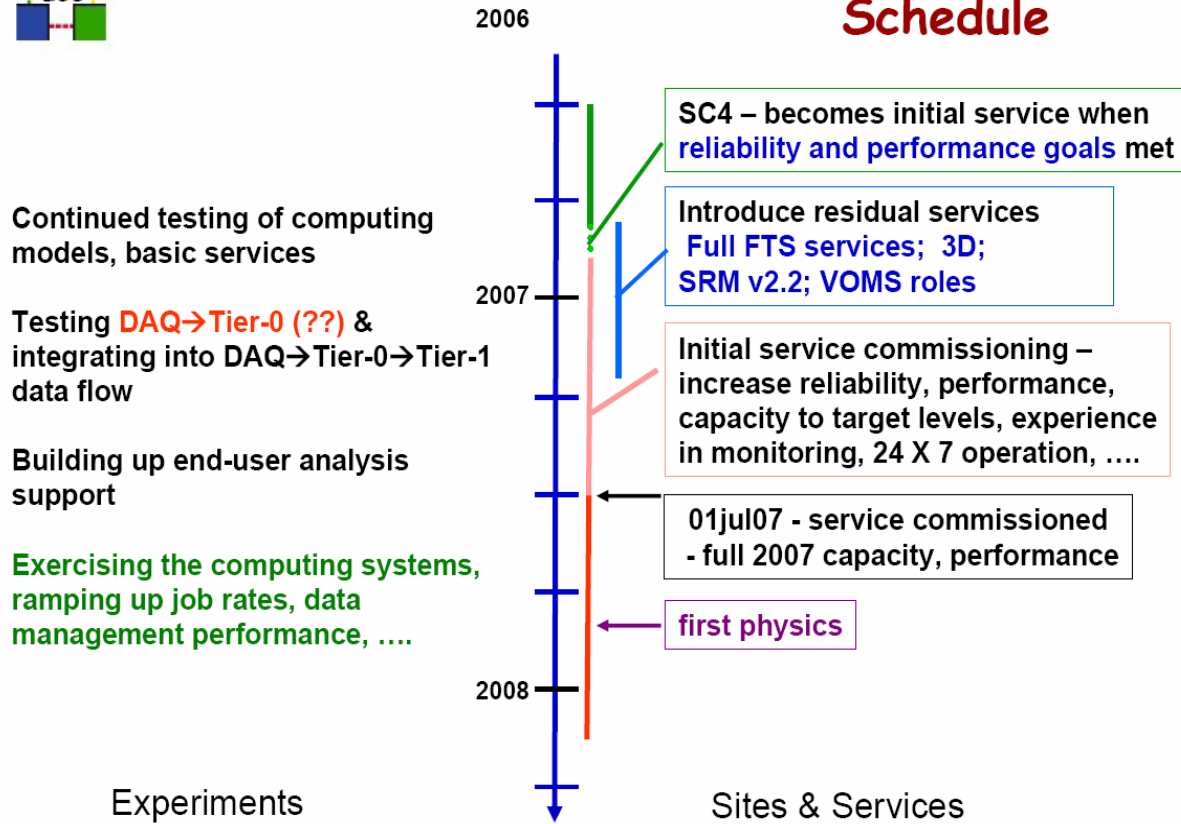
Schedule

2006

2007

2008

SC4 – becomes initial service when reliability and performance goals met

Introduce residual services
Full FTS services; 3D;
SRM v2.2; VOMS roles

Initial service commissioning – increase reliability, performance, capacity to target levels, experience in monitoring, 24 X 7 operation, ….

01jul07 - service commissioned
- full 2007 capacity, performance

first physics

Continued testing of computing models, basic services

Testing DAQ→Tier-0 (??) & integrating into DAQ→Tier-0→Tier-1 data flow

Building up end-user analysis support

Exercising the computing systems, ramping up job rates, data management performance, ….

Experiments

Sites & Services